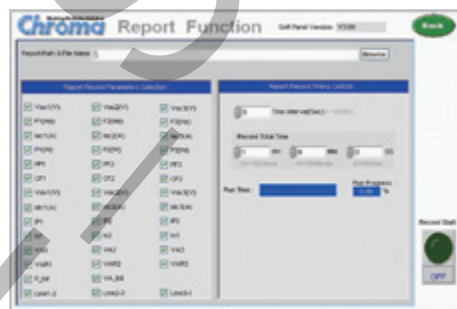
Chroma Report Function

Soft Panel Version: V3.00

Back

Report Path & File Name :

Browse

Report Record Parameter Collection

Report Record Timing Control

V1

V2

V3

F1

F2

F3

I1

I2

I3

P1

P2

P3

PF1

PF2

PF3

CF1

CF2

CF3

Time Interval(Sec)

Record Total Time

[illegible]

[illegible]

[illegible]

Run Time :

Run Progress

0.00 %

Record Start

OFF